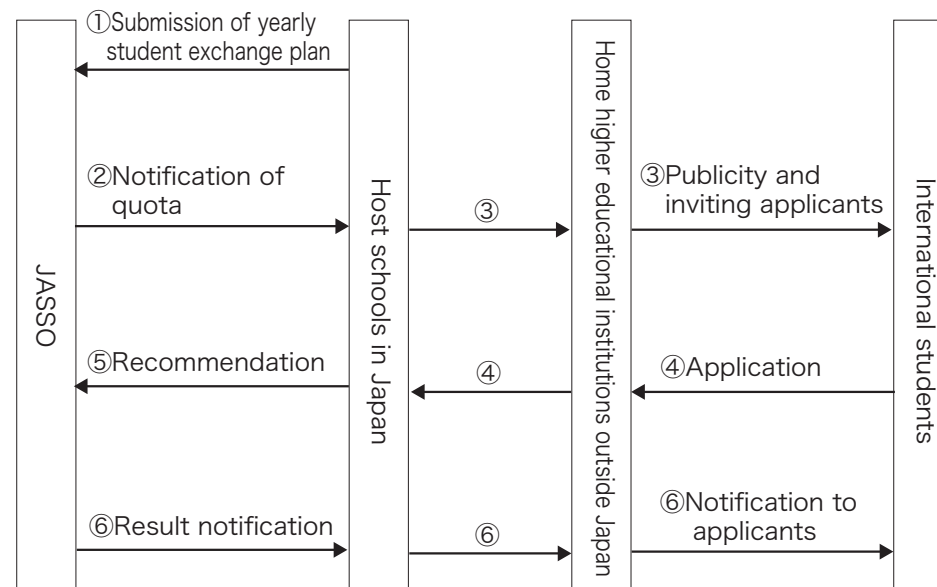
JASSO

Host schools in Japan

Home higher educational institutions outside Japan

International students

①Submission of yearly student exchange plan

②Notification of quota

③

③Publicity and inviting applicants

⑤Recommendation

④

④Application

⑥Result notification

⑥

⑥Notification to applicants